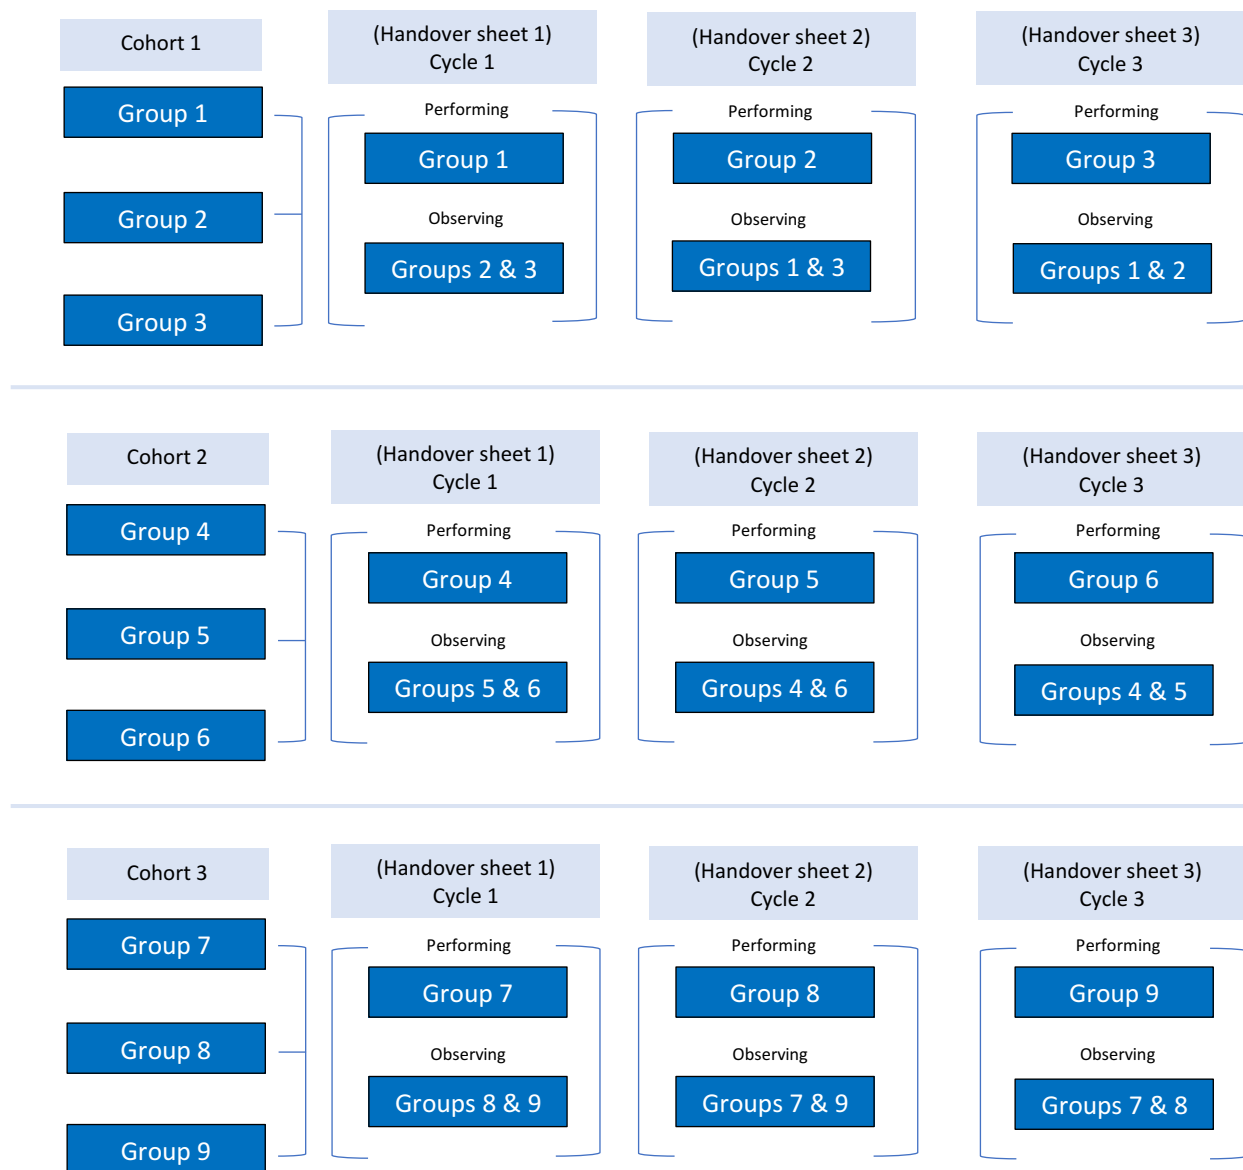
Cohort 1

Group 1

Group 2

Group 3

(Handover sheet 1)
Cycle 1

Performing

Group 1

Observing

Groups 2 & 3

(Handover sheet 2)
Cycle 2

Performing

Group 2

Observing

Groups 1 & 3

(Handover sheet 3)
Cycle 3

Performing

Group 3

Observing

Groups 1 & 2

Cohort 2

Group 4

Group 5

Group 6

(Handover sheet 1)
Cycle 1

Performing

Group 4

Observing

Groups 5 & 6

(Handover sheet 2)
Cycle 2

Performing

Group 5

Observing

Groups 4 & 6

(Handover sheet 3)
Cycle 3

Performing

Group 6

Observing

Groups 4 & 5

Cohort 3

Group 7

Group 8

Group 9

(Handover sheet 1)
Cycle 1

Performing

Group 7

Observing

Groups 8 & 9

(Handover sheet 2)
Cycle 2

Performing

Group 8

Observing

Groups 7 & 9

(Handover sheet 3)
Cycle 3

Performing

Group 9

Observing

Groups 7 & 8